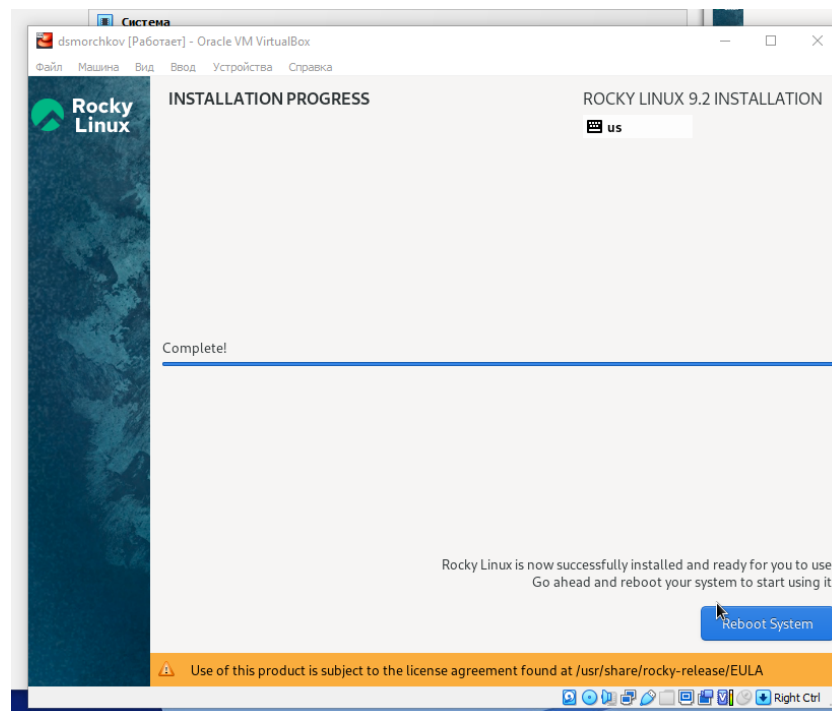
Система

dsmorchkov [Работает] - Oracle VM VirtualBox

Файл Машина Вид Ввод Устройства Справка

Rocky Linux

INSTALLATION PROGRESS

ROCKY LINUX 9.2 INSTALLATION

us

Complete!

Rocky Linux is now successfully installed and ready for you to use
Go ahead and reboot your system to start using it

Reboot System

Use of this product is subject to the license agreement found at /usr/share/rocky-release/EULA

Right Ctrl